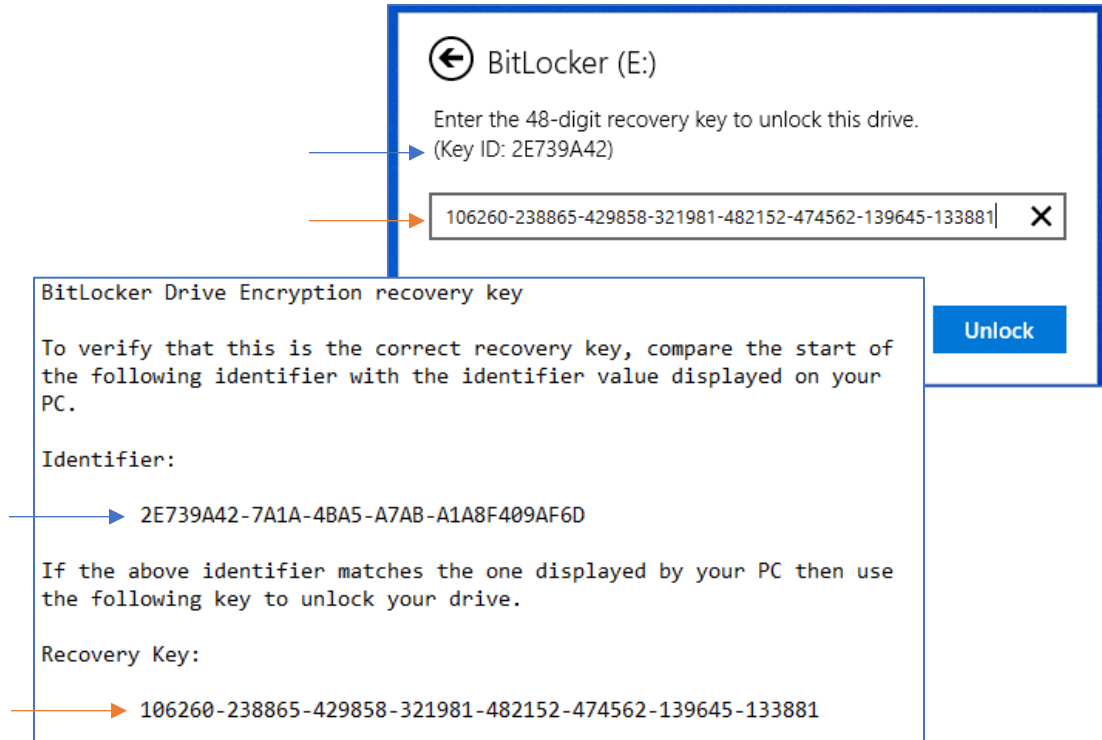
BitLocker (E:)

Enter the 48-digit recovery key to unlock this drive.
(Key ID: 2E739A42)

106260-238865-429858-321981-482152-474562-139645-133881

Unlock

BitLocker Drive Encryption recovery key

To verify that this is the correct recovery key, compare the start of the following identifier with the identifier value displayed on your PC.

Identifier:

2E739A42-7A1A-4BA5-A7AB-A1A8F409AF6D

If the above identifier matches the one displayed by your PC then use the following key to unlock your drive.

Recovery Key:

106260-238865-429858-321981-482152-474562-139645-133881